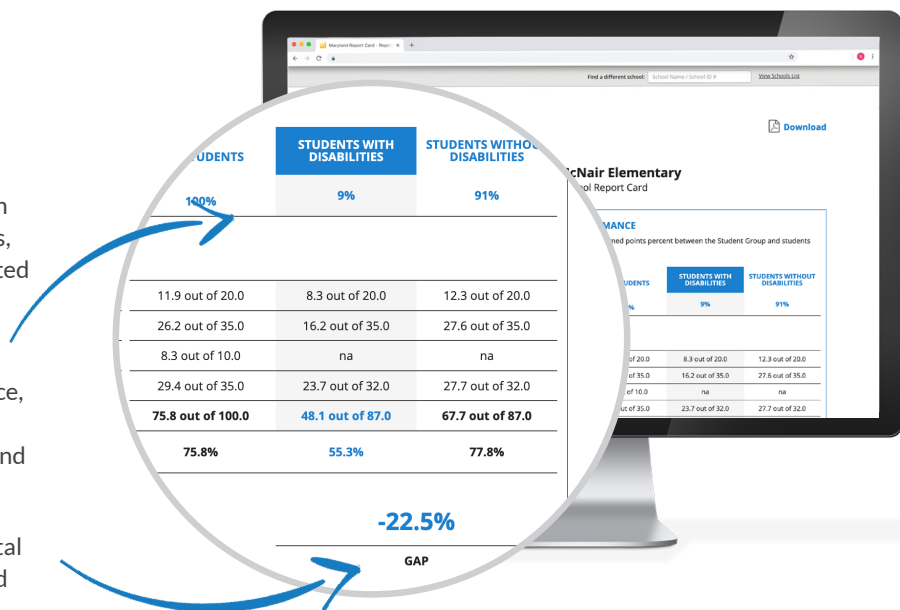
n
s,
ted

ce,

nd

tal
d

Maryland Report Card - Repo

Find a different school: School Name / School ID #
View Schools List

Download

cNair Elementary
ol Report Card

MANCE
ned points percent between the Student Group and students

UDENTS

STUDENTS WITH DISABILITIES

STUDENTS WITHOUT DISABILITIES

100%

9%

91%

| | | |
|---|---|---|
| 11.9 out of 20.0 | 8.3 out of 20.0 | 12.3 out of 20.0 |
| 26.2 out of 35.0 | 16.2 out of 35.0 | 27.6 out of 35.0 |
| 8.3 out of 10.0 | na | na |
| 29.4 out of 35.0 | 23.7 out of 32.0 | 27.7 out of 32.0 |
| 75.8 out of 100.0 | 48.1 out of 87.0 | 67.7 out of 87.0 |
| 75.8% | 55.3% | 77.8% |

-22.5%

GAP